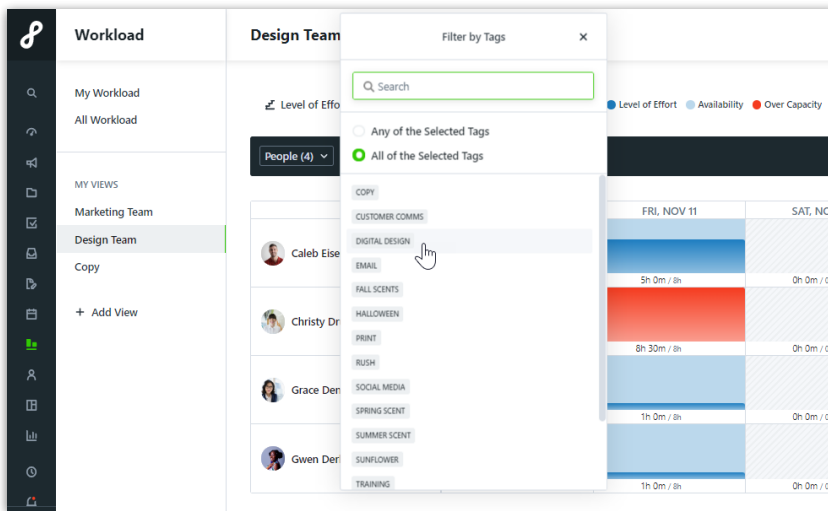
Workload

My Workload
All Workload

MY VIEWS
Marketing Team
Design Team
Copy

+ Add View

Design Team

Level of Effo

People (4)

Caleb Eise
Christy Dr
Grace Der
Gwen Der

Filter by Tags ×

Search

Any of the Selected Tags
All of the Selected Tags

COPY
CUSTOMER COMMS
DIGITAL DESIGN
EMAIL
FALL SCENTS
HALLOWEEN
PRINT
RUSH
SOCIAL MEDIA
SPRING SCENT
SUMMER SCENT
SUNFLOWER
TRAINING

Level of Effort Availability Over Capacity

FRI, NOV 11
5h 0m / 8h
8h 30m / 8h
1h 0m / 8h
1h 0m / 8h

SAT, NO
0h 0m /
0h 0m /
0h 0m /
0h 0m /